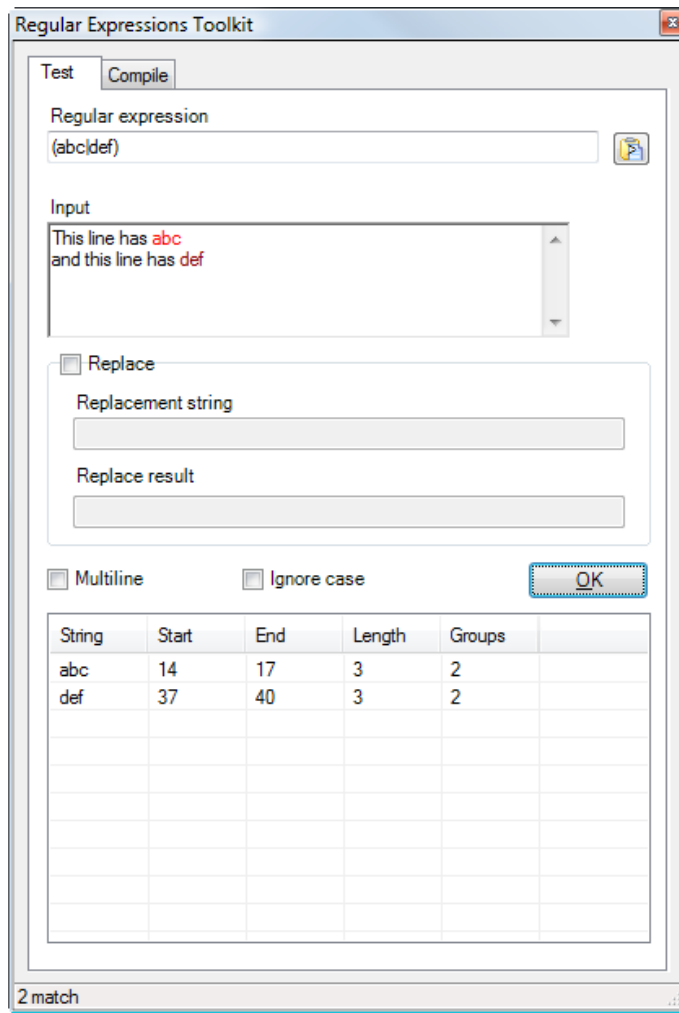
Regular Expressions Toolkit

Test
Compile

Regular expression
(abc|def)

Input
This line has abc
and this line has def

Replace
Replacement string
Replace result

Multiline
Ignore case
OK

| String | Start | End | Length | Groups |
|---|---|---|---|---|
| abc | 14 | 17 | 3 | 2 |
| def | 37 | 40 | 3 | 2 |

2 match